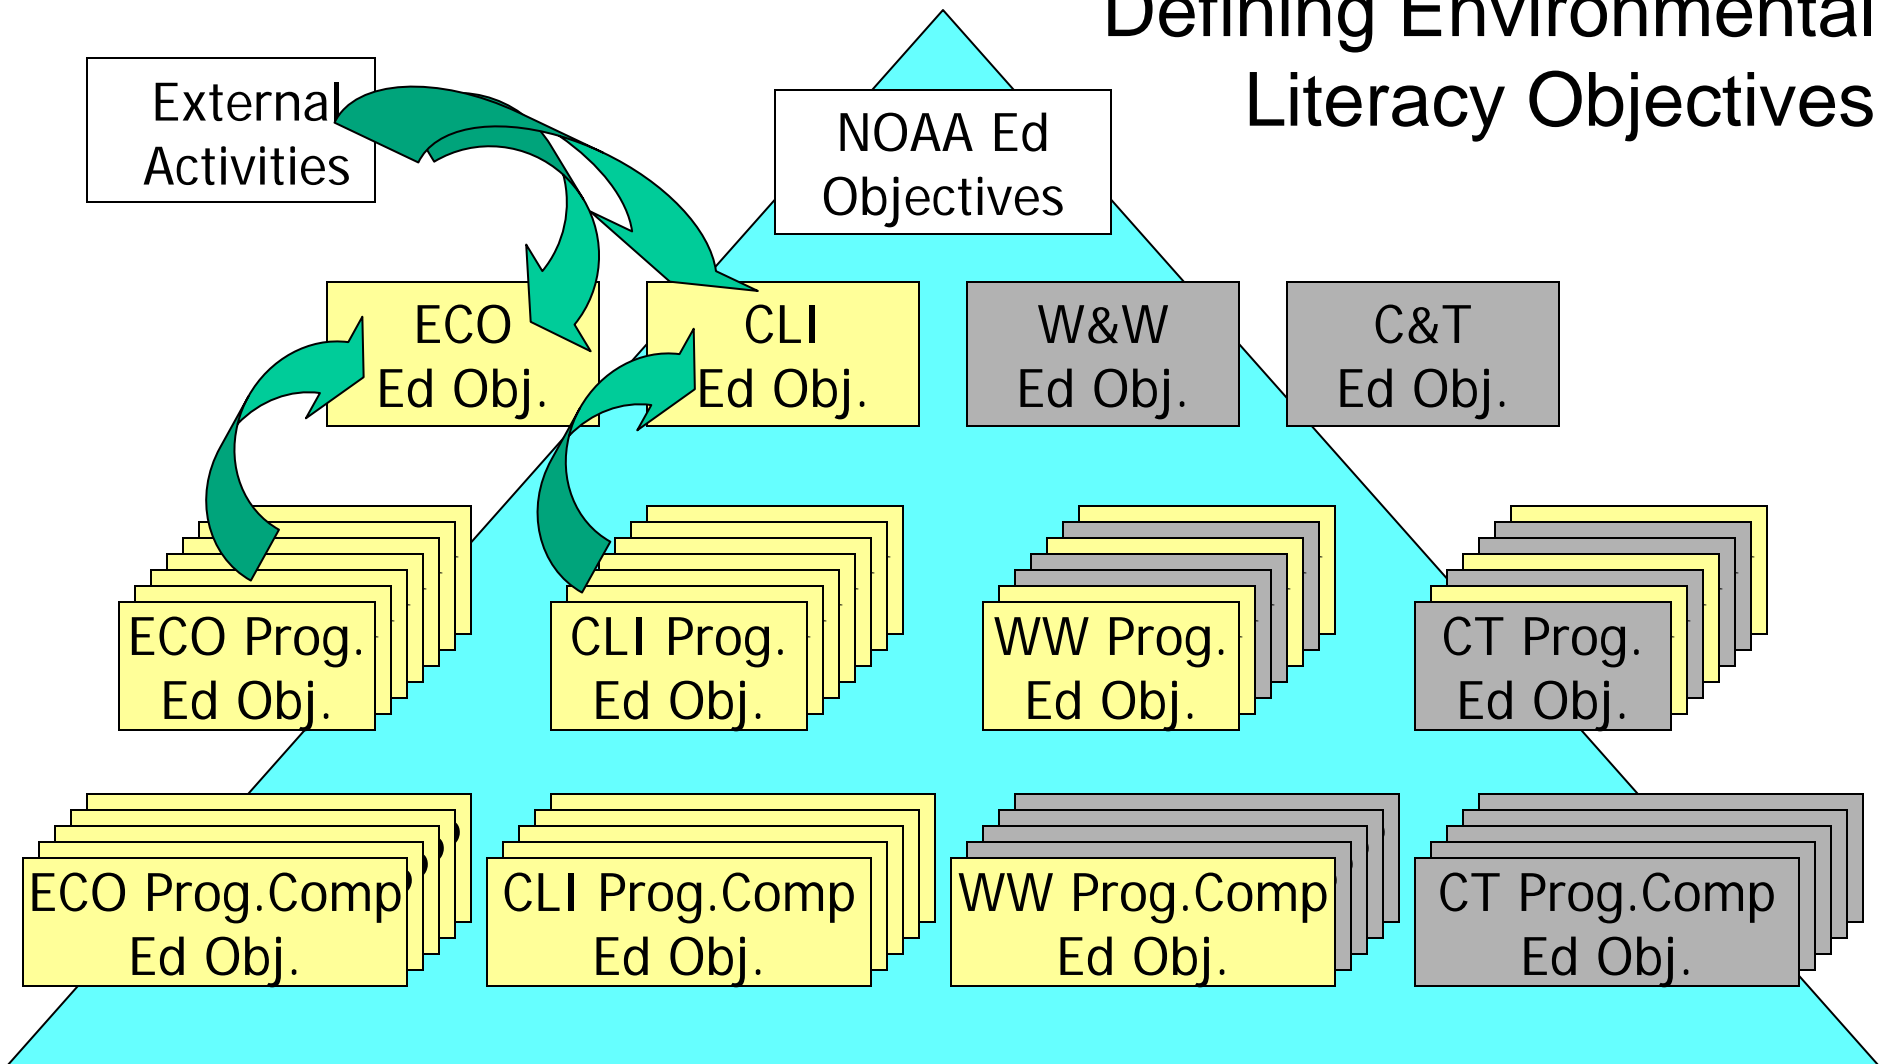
Defining Environmental Literacy Objectives

External Activities

NOAA Ed Objectives

ECO Ed Obj.

CLI Ed Obj.

W&W Ed Obj.

C&T Ed Obj.

ECO Prog. Ed Obj.

CLI Prog. Ed Obj.

WW Prog. Ed Obj.

CT Prog. Ed Obj.

ECO Prog.Comp Ed Obj.

CLI Prog.Comp Ed Obj.

WW Prog.Comp Ed Obj.

CT Prog.Comp Ed Obj.